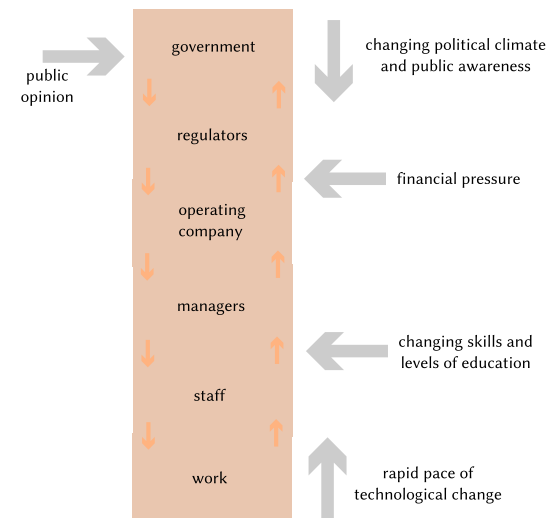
government

public opinion

changing political climate and public awareness

regulators

financial pressure

operating company

managers

changing skills and levels of education

staff

work

rapid pace of technological change